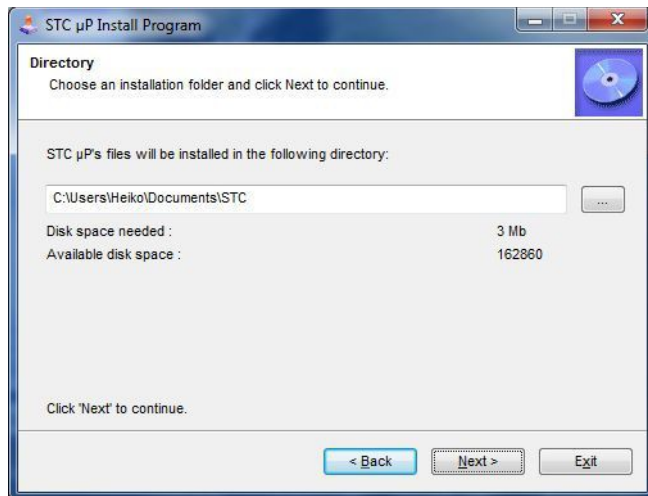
STC µP Install Program

Directory
Choose an installation folder and click Next to continue.

STC µP's files will be installed in the following directory:

C:\Users\Heiko\Documents\STC

...

Disk space needed : 3 Mb
Available disk space : 162860

Click 'Next' to continue.

< Back
Next >
Exit